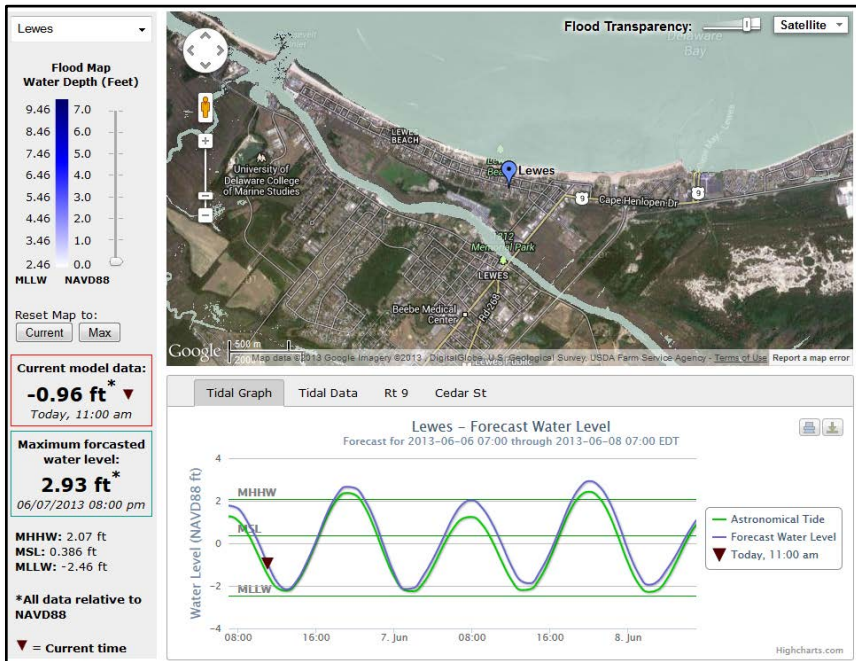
Lewes

Flood Map
Water Depth (Feet)

| MLLW | NAVD88 |
|---|---|
| 9.46 | 7.0 |
| 8.46 | 6.0 |
| 7.46 | 5.0 |
| 6.46 | 4.0 |
| 5.46 | 3.0 |
| 4.46 | 2.0 |
| 3.46 | 1.0 |
| 2.46 | 0.0 |

Reset Map to:
Current Max

Current model data:
-0.96 ft* ▼
Today, 11:00 am

Maximum forcasted water level:
2.93 ft*
06/07/2013 08:00 pm

MHHW: 2.07 ft
MSL: 0.386 ft
MLLW: -2.46 ft

*All data relative to NAVD88

▼ = Current time

Flood Transparency: Satellite

Delaware Bay
LEWES BEACH
University of Delaware College of Marine Studies
Lewes
9
9
Cape Henlopen Dr
Memorial Park
LEWES
Beebe Medical Center
Google 500 m 2000 ft Map data ©2013 Google Imagery ©2013, DigitalGlobe, U.S. Geological Survey, USDA Farm Service Agency - Terms of Use Report a map error

Tidal Graph Tidal Data Rt 9 Cedar St

Lewes - Forecast Water Level
Forecast for 2013-06-06 07:00 through 2013-06-08 07:00 EDT

Water Level (NAVD88 ft)
4
2
0
-2
-4
MHHW
MSL
MLLW
08:00 16:00 7. Jun 08:00 16:00 8. Jun

Astronomical Tide
Forecast Water Level
Today, 11:00 am

Highcharts.com